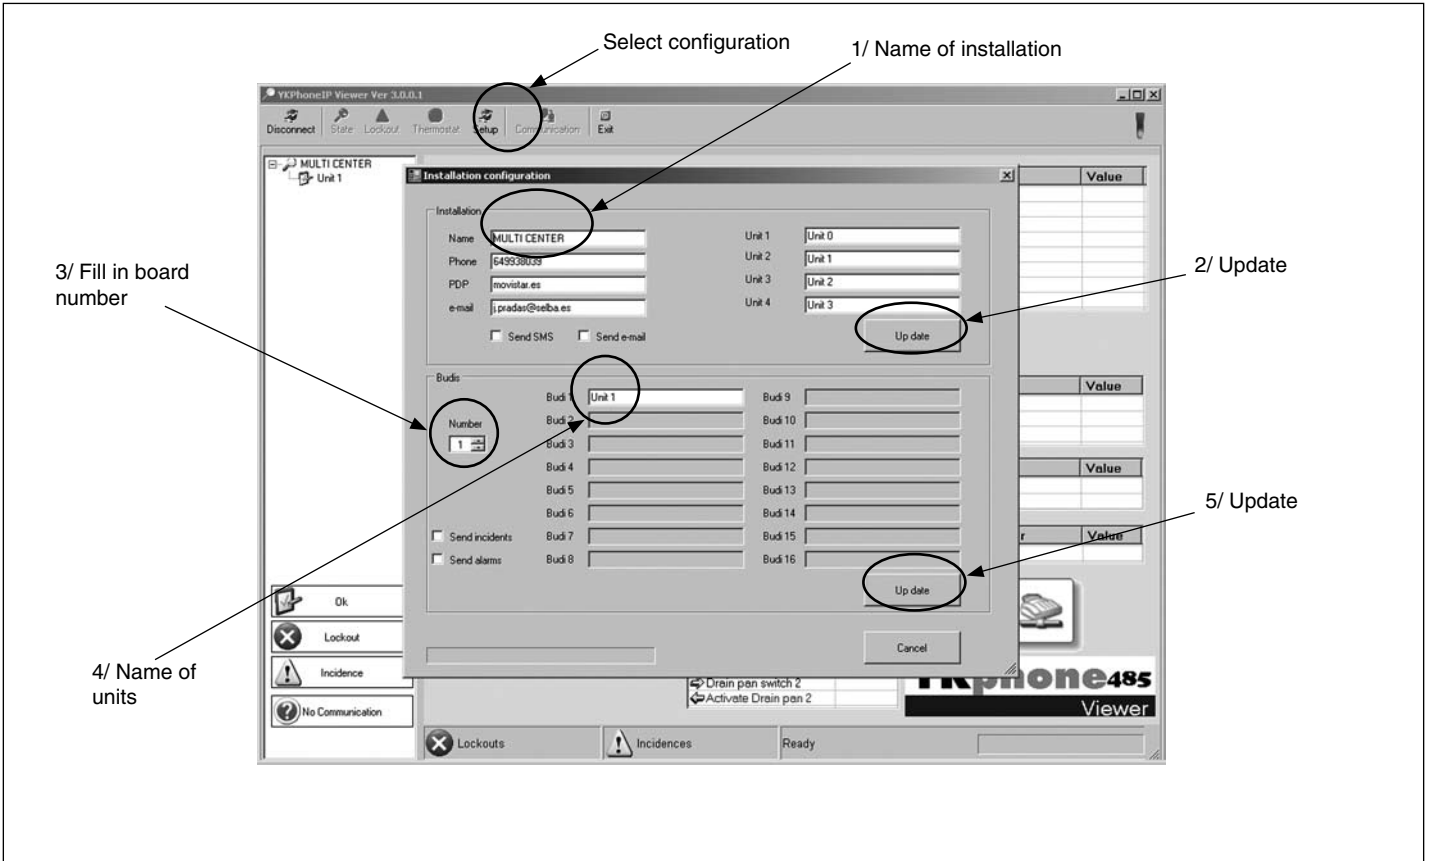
Select configuration

1/ Name of installation

YKPhoneIP Viewer Ver 3.0.0.1

Disconnect State Lockout Thermostat Setup Communication Exit

MULTI CENTER
Unit 1

Installation configuration

Installation

Name MULTI CENTER
Phone 649938039
PDP movistar.es
e-mail j.pradas@selba.es

Send SMS Send e-mail

Unit 1 Unit 0
Unit 2 Unit 1
Unit 3 Unit 2
Unit 4 Unit 3

Up date

2/ Update

3/ Fill in board number

Budis

Number
1

Budi 1 Unit 1
Budi 2
Budi 3
Budi 4
Budi 5
Budi 6
Budi 7
Budi 8

Budi 9
Budi 10
Budi 11
Budi 12
Budi 13
Budi 14
Budi 15
Budi 16

Send incidents
Send alarms

Up date

5/ Update

Cancel

Value
Value
Value
Value

Ok
Lockout
Incidence
No Communication

4/ Name of units

Drain pan switch 2
Activate Drain pan 2

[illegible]phone485
Viewer

Lockouts
Incidences
Ready